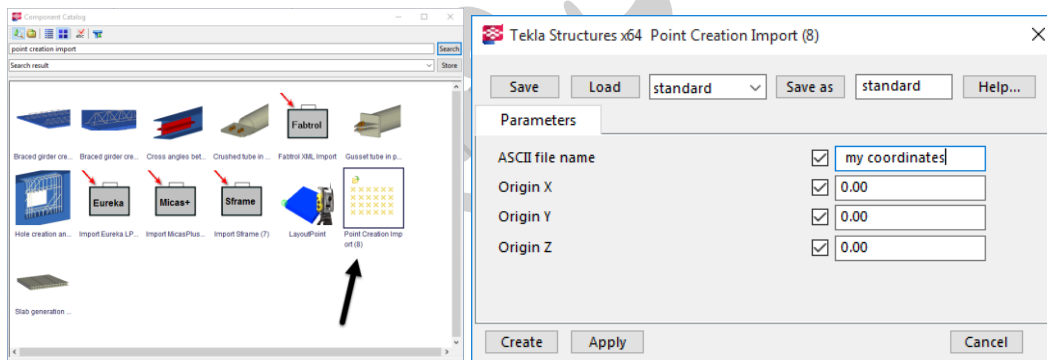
Component Catalog

point creation import

Search

Search result

Store

Braced girder cre... Braced girder cre... Cross angles bet... Crushed tube in ... Fabtrol Fabtrol XML Import Gusset tube in p...

Hole creation an... Eureka Import Eureka LP... Micas+ Import MicasPlus... Sframe Import Sframe (7) LayoutPoint Point Creation Import (8)

Slab generation ...

Tekla Structures x64 Point Creation Import (8)

Save Load standard Save as standard Help...

Parameters

ASCII file name ☑ my coordinates

Origin X ☑ 0.00

Origin Y ☑ 0.00

Origin Z ☑ 0.00

Create Apply Cancel